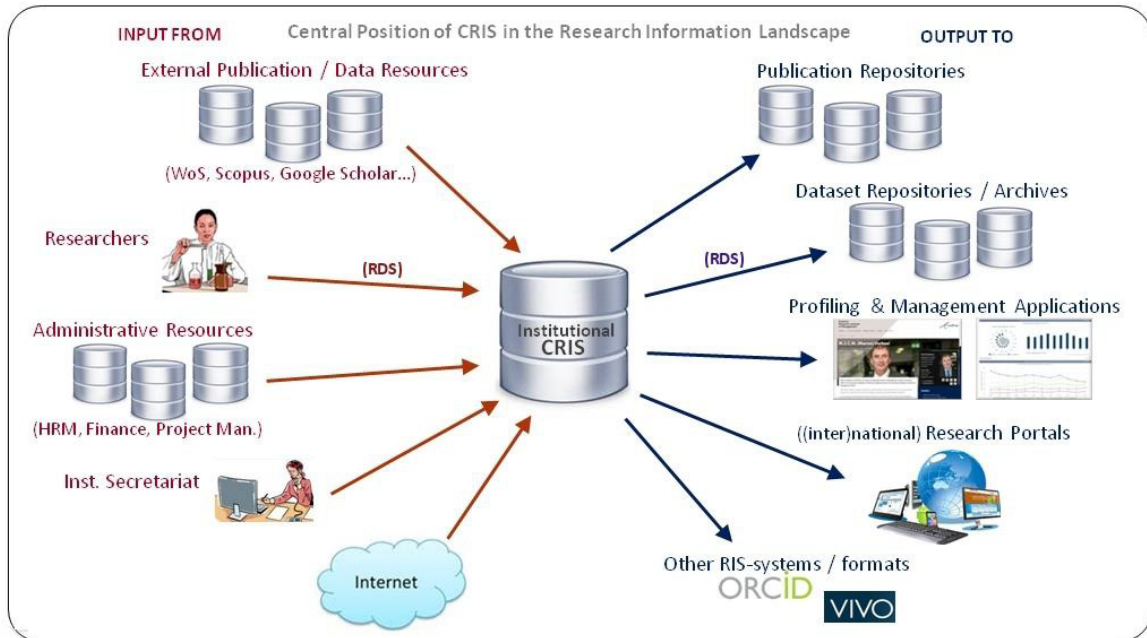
INPUT FROM

Central Position of CRIS in the Research Information Landscape

OUTPUT TO

External Publication / Data Resources

(WoS, Scopus, Google Scholar...)

Researchers

(RDS)

Administrative Resources

(HRM, Finance, Project Man.)

Inst. Secretariat

Internet

Institutional CRIS

Publication Repositories

Dataset Repositories / Archives

(RDS)

Profiling & Management Applications

((inter)national) Research Portals

Other RIS-systems / formats

ORCID

VIVO